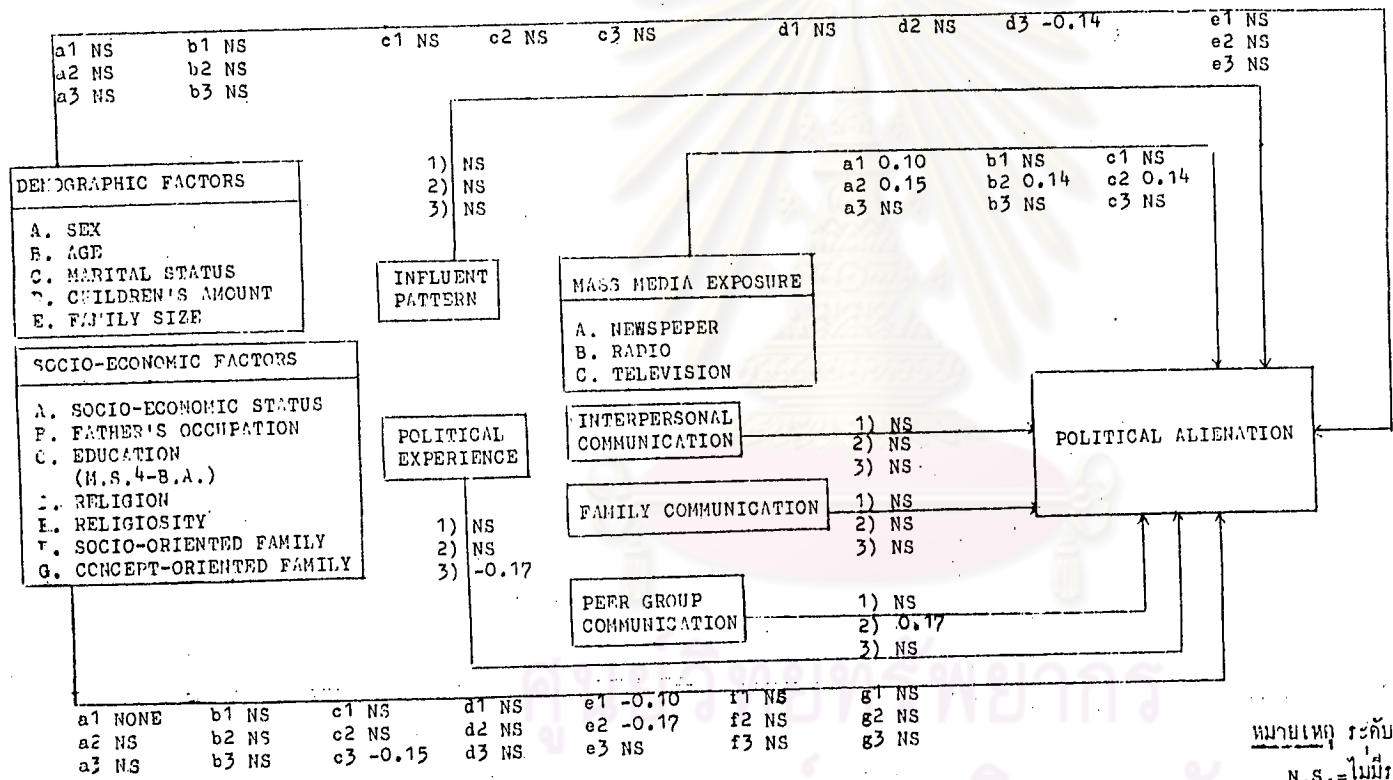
a1 NS b1 NS c1 NS c2 NS c3 NS d1 NS d2 NS d3 -0.14 e1 NS
a2 NS b2 NS e2 NS
a3 NS b3 NS e3 NS

DEMOGRAPHIC FACTORS

A. SEX
B. AGE
C. MARITAL STATUS
D. CHILDREN'S AMOUNT
E. FAMILY SIZE

SOCIO-ECONOMIC FACTORS

A. SOCIO-ECONOMIC STATUS
B. FATHER'S OCCUPATION
C. EDUCATION (M.S.4-B.A.)
D. RELIGION
E. RELIGIOSITY
F. SOCIO-ORIENTED FAMILY
G. CONCEPT-ORIENTED FAMILY

1) NS
2) NS
3) NS

INFLUENT PATTERN

a1 0.10 b1 NS c1 NS
a2 0.15 b2 0.14 c2 0.14
a3 NS b3 NS c3 NS

MASS MEDIA EXPOSURE

A. NEWSPEPER
B. RADIO
C. TELEVISION

POLITICAL EXPERIENCE

INTERPERSONAL COMMUNICATION

1) NS
2) NS
3) NS

POLITICAL ALIENATION

FAMILY COMMUNICATION

1) NS
2) NS
3) NS

1) NS
2) NS
3) -0.17

PEER GROUP COMMUNICATION

1) NS
2) 0.17
3) NS

a1 NONE b1 NS c1 NS d1 NS e1 -0.10 f1 NS g1 NS
a2 NS b2 NS c2 NS d2 NS e2 -0.17 f2 NS g2 NS
a3 NS b3 NS c3 -0.15 d3 NS e3 NS f3 NS g3 NS

หมายเหตุ ระดับ
N.S.=ไม่มี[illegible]